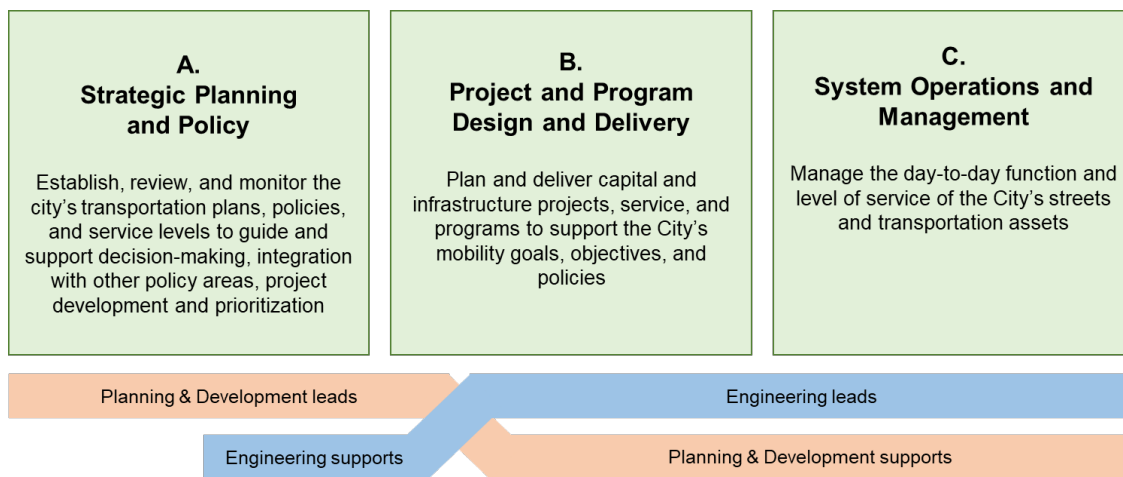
A.
Strategic Planning and Policy

Establish, review, and monitor the city's transportation plans, policies, and service levels to guide and support decision-making, integration with other policy areas, project development and prioritization

B.
Project and Program Design and Delivery

Plan and deliver capital and infrastructure projects, service, and programs to support the City's mobility goals, objectives, and policies

C.
System Operations and Management

Manage the day-to-day function and level of service of the City's streets and transportation assets

Planning & Development leads

Engineering leads

Engineering supports

Planning & Development supports